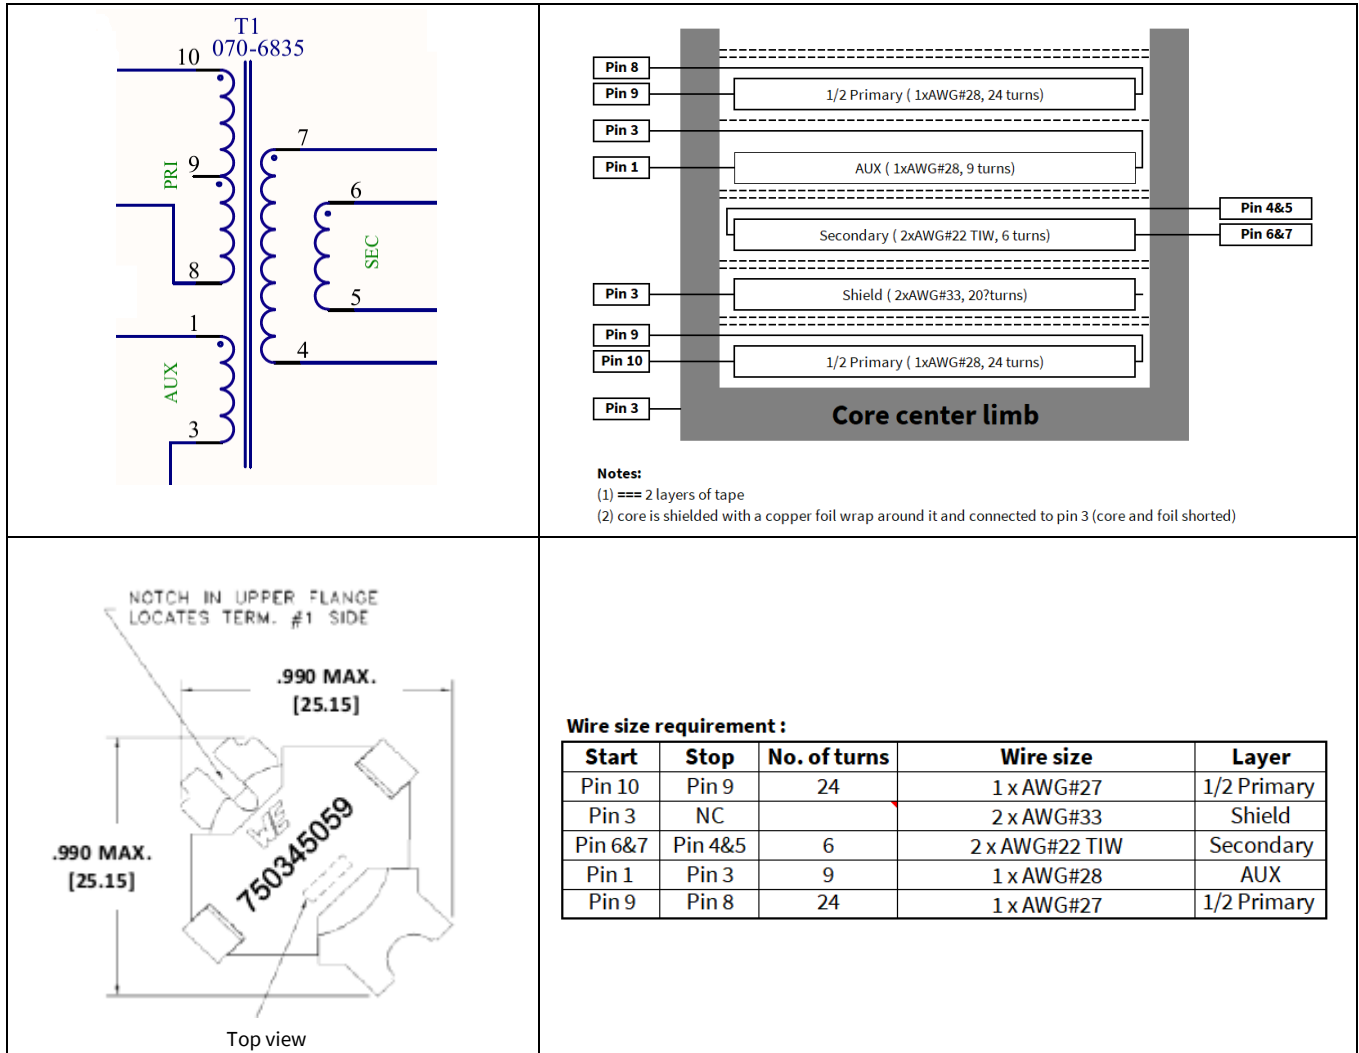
T1
070-6835
10
PRI
9
8
7
6
SEC
5
4
1
AUX
3

Pin 8
Pin 9
1/2 Primary ( 1xAWG#28, 24 turns)
Pin 3
Pin 1
AUX ( 1xAWG#28, 9 turns)
Pin 4&5
Secondary ( 2xAWG#22 TIW, 6 turns)
Pin 6&7
Pin 3
Shield ( 2xAWG#33, 20?turns)
Pin 9
Pin 10
1/2 Primary ( 1xAWG#28, 24 turns)
Pin 3
Core center limb

Notes:
(1) === 2 layers of tape
(2) core is shielded with a copper foil wrap around it and connected to pin 3 (core and foil shorted)

NOTCH IN UPPER FLANGE LOCATES TERM. #1 SIDE
.990 MAX.
[25.15]
.990 MAX.
[25.15]
WE
750345059
Top view

Wire size requirement :

| Start | Stop | No. of turns | Wire size | Layer |
|---|---|---|---|---|
| Pin 10 | Pin 9 | 24 | 1 x AWG#27 | 1/2 Primary |
| Pin 3 | NC | | 2 x AWG#33 | Shield |
| Pin 6&7 | Pin 4&5 | 6 | 2 x AWG#22 TIW | Secondary |
| Pin 1 | Pin 3 | 9 | 1 x AWG#28 | AUX |
| Pin 9 | Pin 8 | 24 | 1 x AWG#27 | 1/2 Primary |